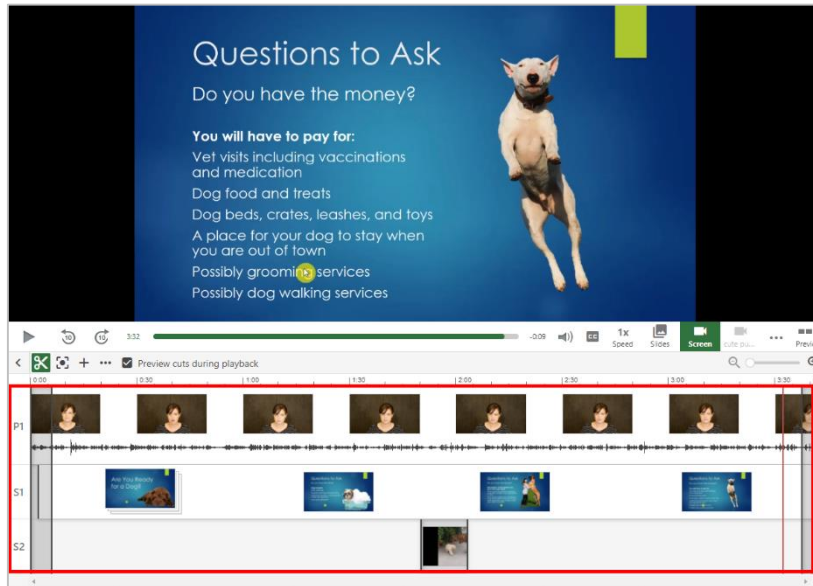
Questions to Ask

Do you have the money?

You will have to pay for:
Vet visits including vaccinations and medication
Dog food and treats
Dog beds, crates, leashes, and toys
A place for your dog to stay when you are out of town
Possibly grooming services
Possibly dog walking services

10 15 3:32 -0:09 CC 1x Speed Slides Screen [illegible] ••• Previ

Preview cuts during playback

0:00 0:30 1:00 1:30 2:00 2:30 3:00 3:30

P1
S1
S2

Are You Ready for a Dog?